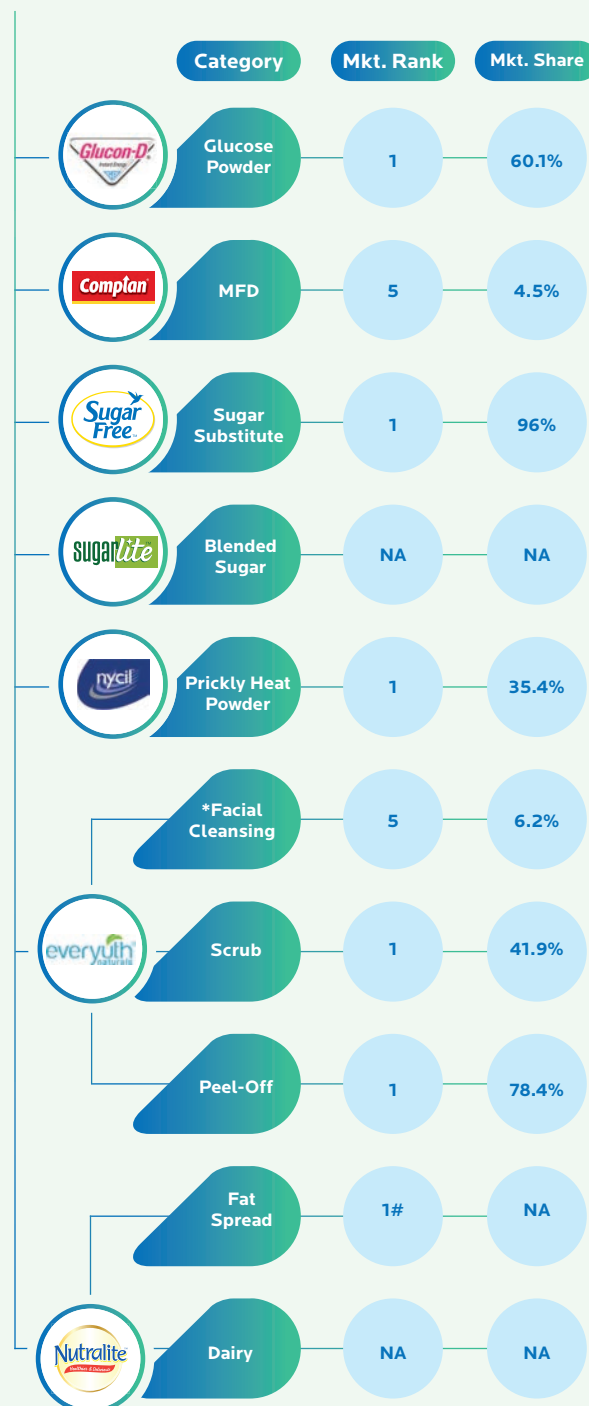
| | Category | Mkt. Rank | Mkt. Share |
|---|---|---|---|
| Glucon-D | Glucose Powder | 1 | 60.1% |
| Complan | MFD | 5 | 4.5% |
| Sugar Free | Sugar Substitute | 1 | 96% |
| sugarlite | Blended Sugar | NA | NA |
| nycil | Prickly Heat Powder | 1 | 35.4% |
| everyuth naturals | *Facial Cleansing | 5 | 6.2% |
| | Scrub | 1 | 41.9% |
| | Peel-Off | 1 | 78.4% |
| Nutralite | Fat Spread | 1# | NA |
| | Dairy | NA | NA |